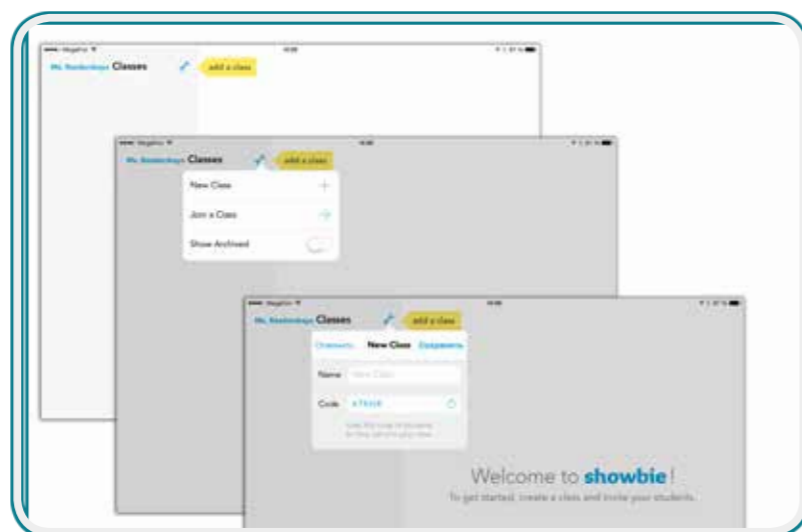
Ms. Rastenberger Classes
add a class

Ms. Rastenberger Classes
add a class
New Class
Join a Class
Show Archived

Ms. Rastenberger Classes
add a class
Cancel New Class Done
Name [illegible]
Code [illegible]
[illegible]

Welcome to showbie!
To get started, create a class and invite your students.